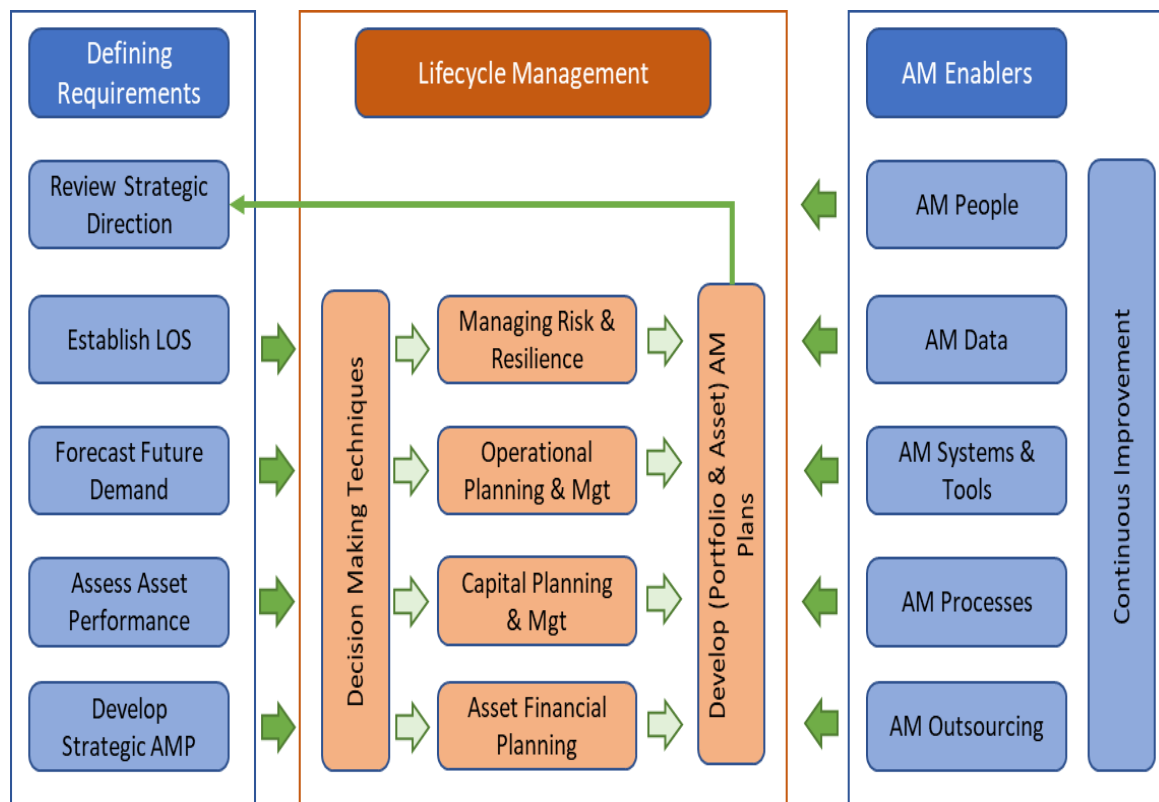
Defining Requirements

Review Strategic Direction

Establish LOS

Forecast Future Demand

Assess Asset Performance

Develop Strategic AMP

Lifecycle Management

Decision Making Techniques

Managing Risk & Resilience

Operational Planning & Mgt

Capital Planning & Mgt

Asset Financial Planning

Develop (Portfolio & Asset) AM Plans

AM Enablers

AM People

AM Data

AM Systems & Tools

AM Processes

AM Outsourcing

Continuous Improvement